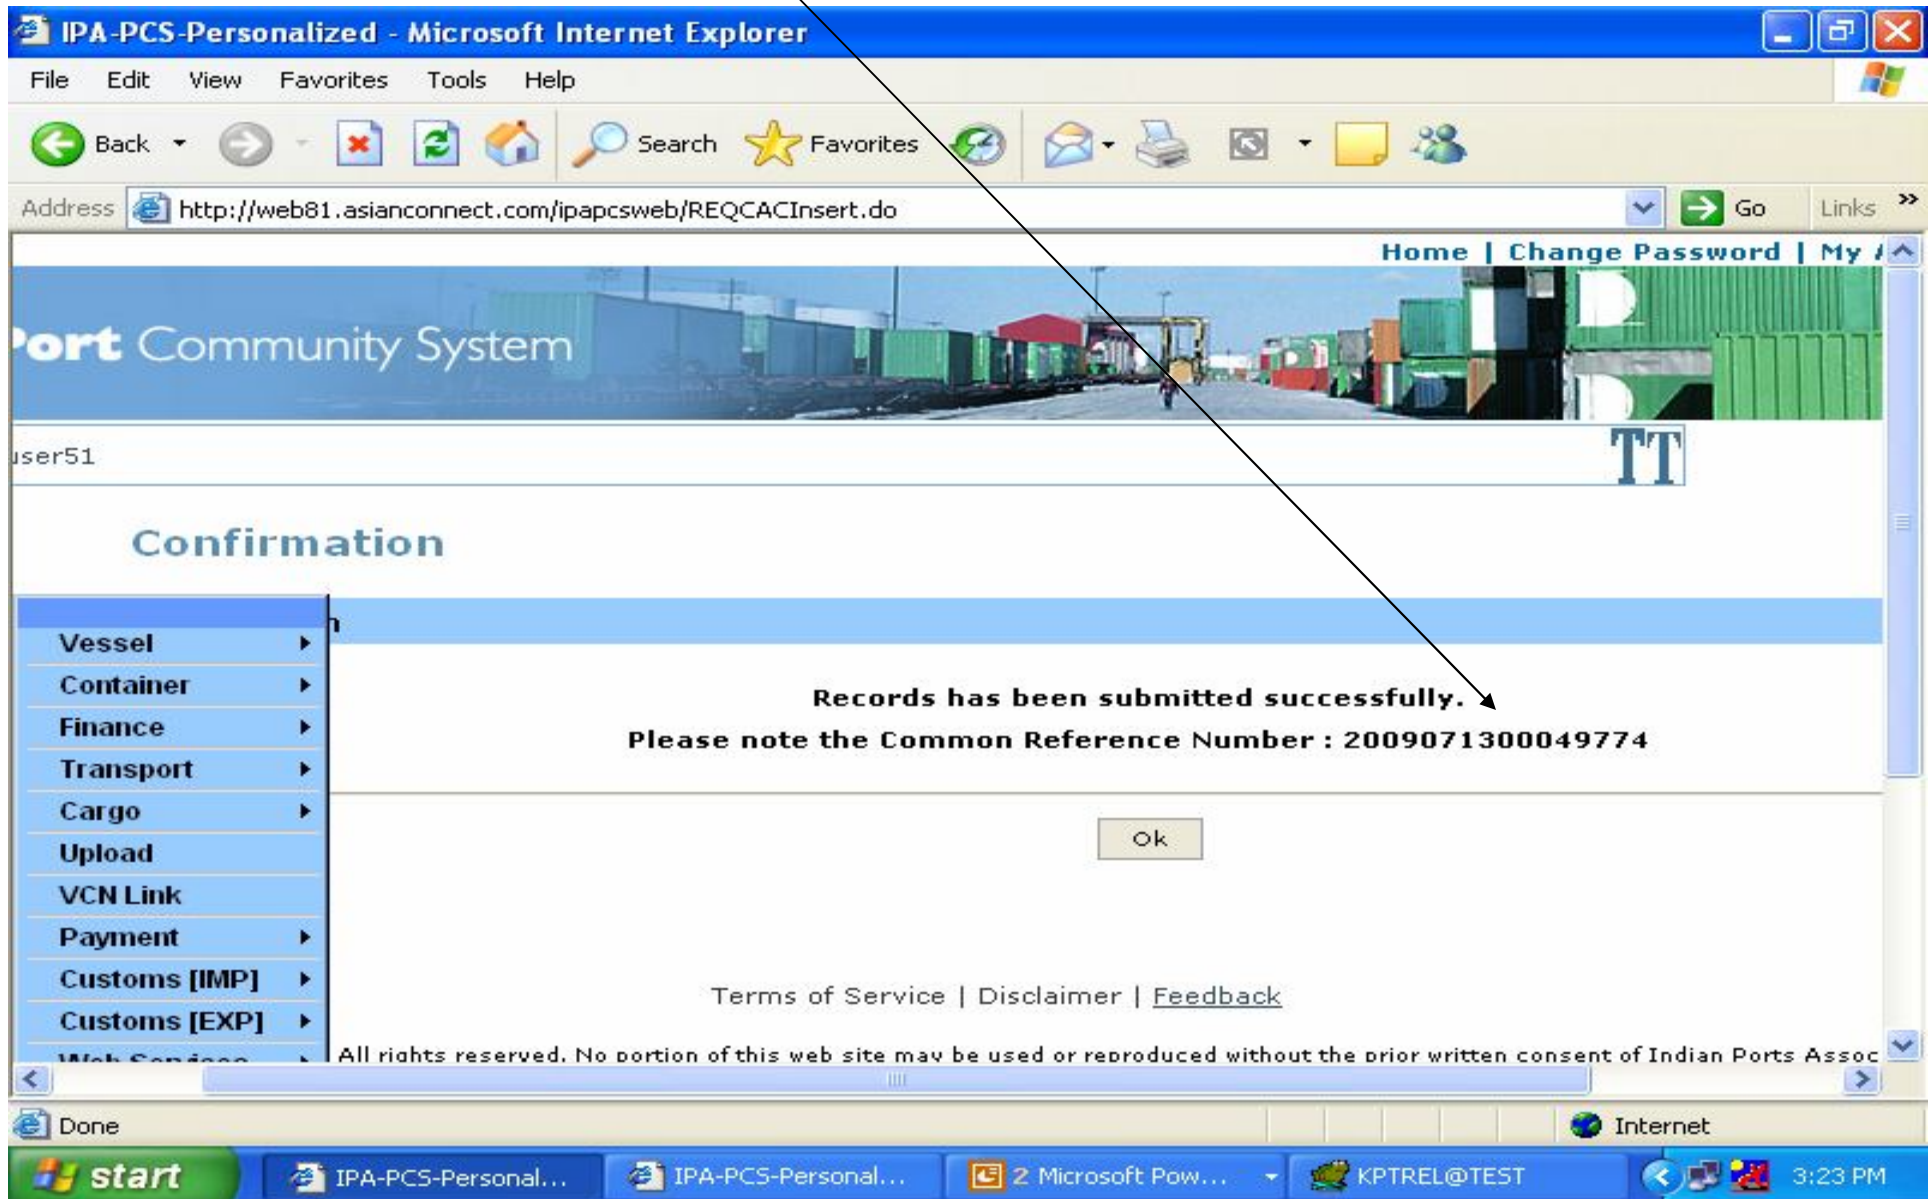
IPA-PCS-Personalized - Microsoft Internet Explorer

File Edit View Favorites Tools Help

Back Search Favorites

Address http://web81.asianconnect.com/ipapcsweb/REQCACInsert.do Go Links »

Home | Change Password | My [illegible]

ort Community System

ser51

TT

Confirmation

Vessel
Container
Finance
Transport
Cargo
Upload
VCN Link
Payment
Customs [IMP]
Customs [EXP]
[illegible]

Records has been submitted successfully.

Please note the Common Reference Number : 2009071300049774

Ok

Terms of Service | Disclaimer | Feedback

All rights reserved. No portion of this web site may be used or reproduced without the prior written consent of Indian Ports Assoc

Done Internet

start IPA-PCS-Personal... IPA-PCS-Personal... 2 Microsoft Pow... KPTREL@TEST 3:23 PM